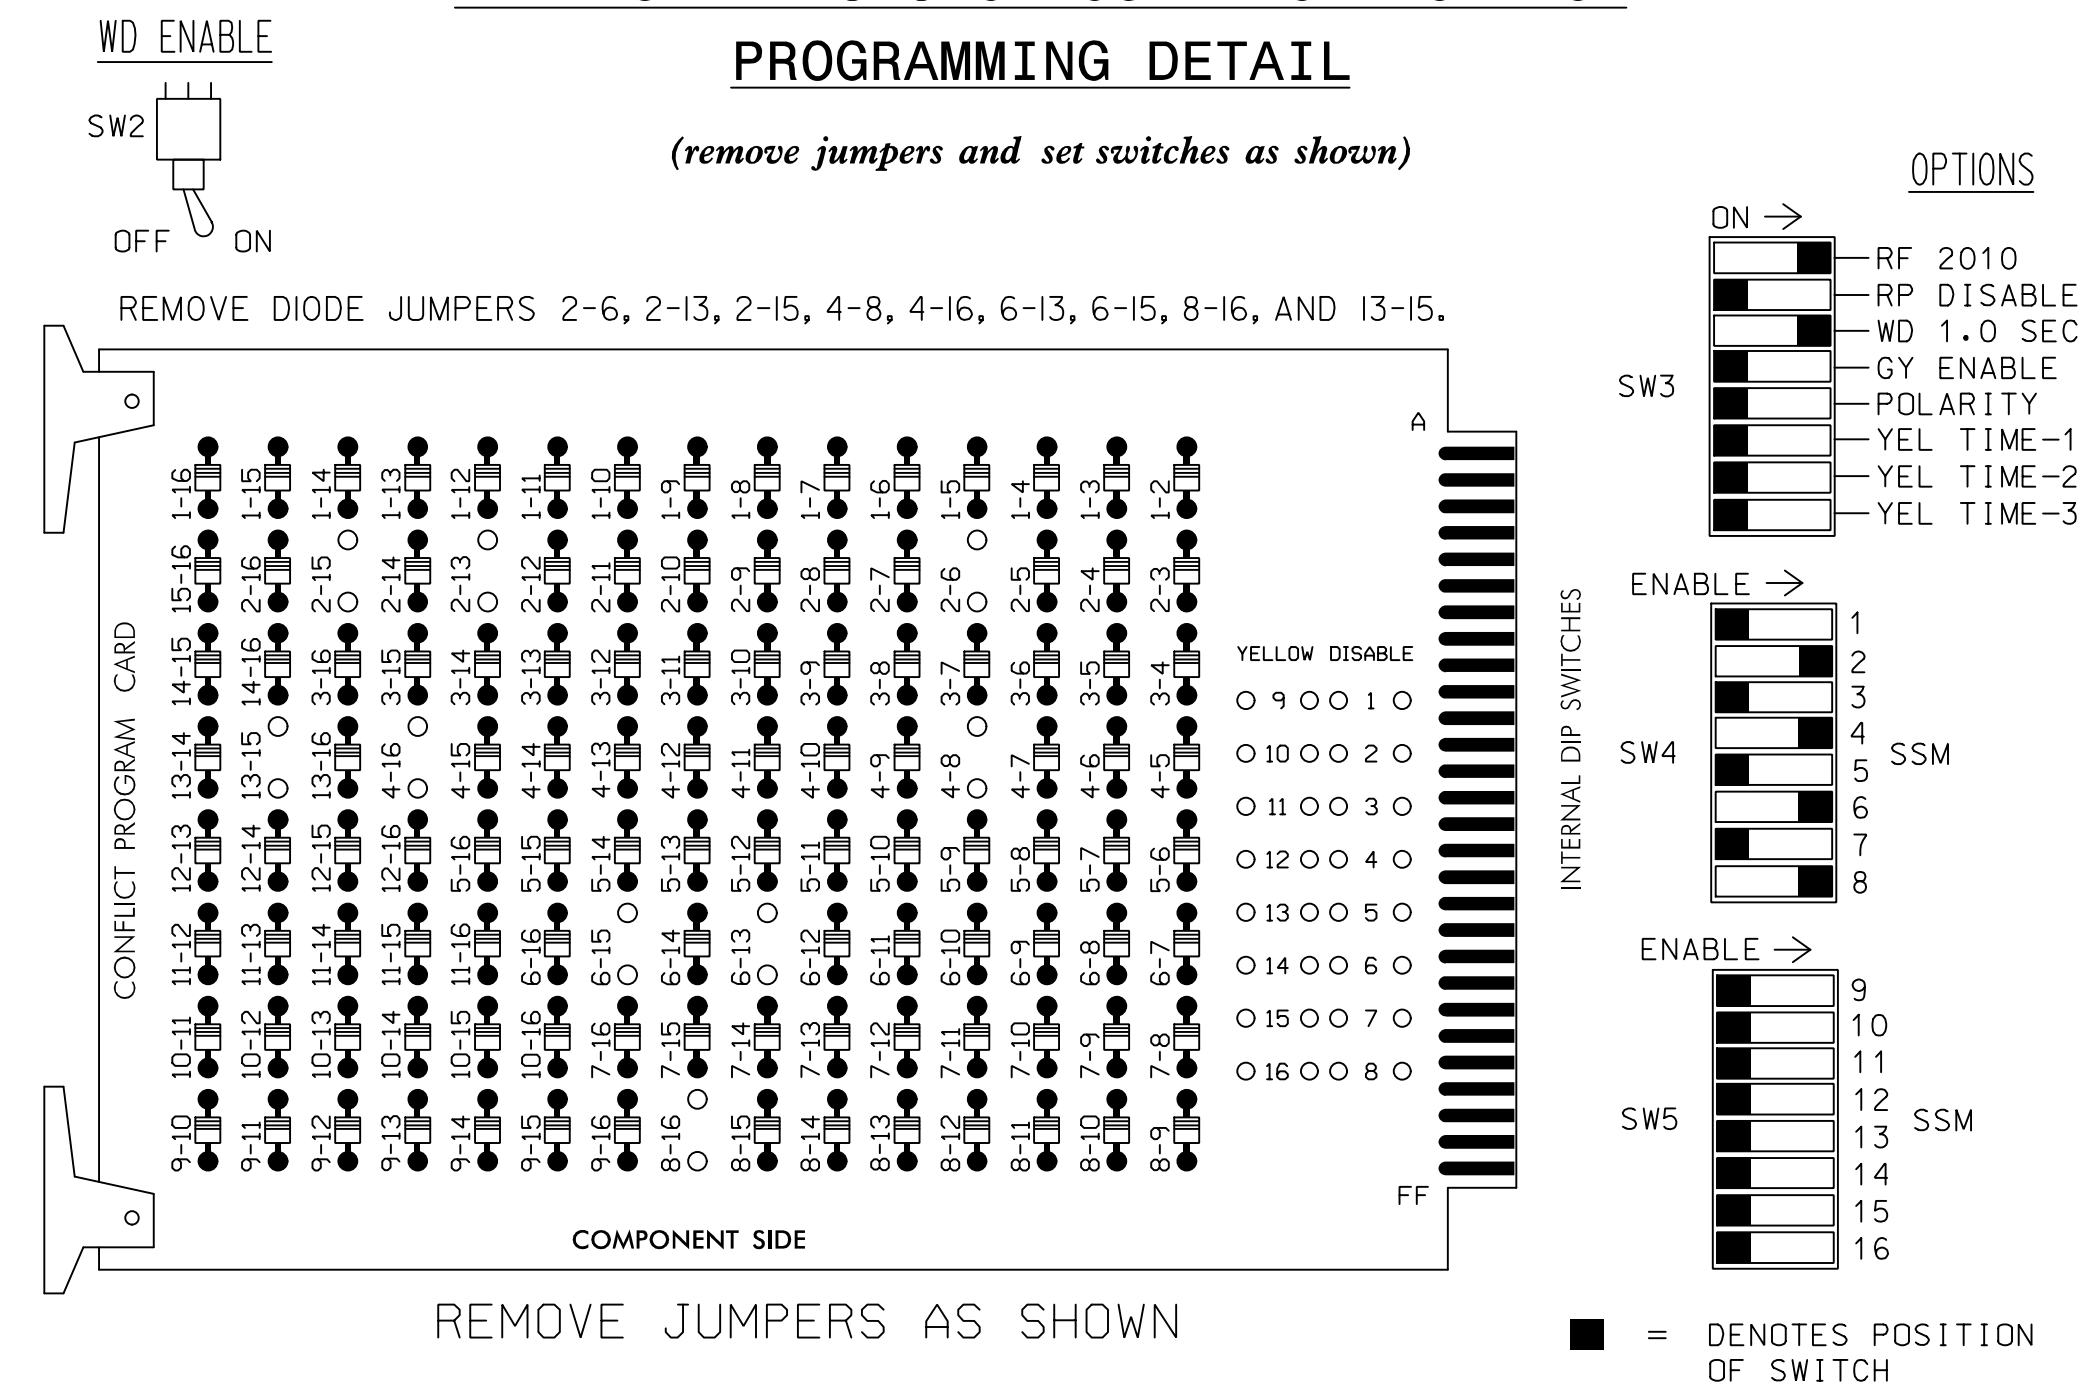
WD ENABLE

SW2

OFF ON

PROGRAMMING DETAIL

(remove jumpers and set switches as shown)

OPTIONS

ON →

SW3

RF 2010
RP DISABLE
WD 1.0 SEC
GY ENABLE
POLARITY
YEL TIME-1
YEL TIME-2
YEL TIME-3

REMOVE DIODE JUMPERS 2-6, 2-13, 2-15, 4-8, 4-16, 6-13, 6-15, 8-16, AND 13-15.

CONFLICT PROGRAM CARD

1-16 1-15 1-14 1-13 1-12 1-11 1-10 1-9 1-8 1-7 1-6 1-5 1-4 1-3 1-2
15-16 2-16 2-15 2-14 2-13 2-12 2-11 2-10 2-9 2-8 2-7 2-6 2-5 2-4 2-3
14-15 14-16 3-16 3-15 3-14 3-13 3-12 3-11 3-10 3-9 3-8 3-7 3-6 3-5 3-4
13-14 13-15 13-16 4-16 4-15 4-14 4-13 4-12 4-11 4-10 4-9 4-8 4-7 4-6 4-5
12-13 12-14 12-15 12-16 5-16 5-15 5-14 5-13 5-12 5-11 5-10 5-9 5-8 5-7 5-6
11-12 11-13 11-14 11-15 11-16 6-16 6-15 6-14 6-13 6-12 6-11 6-10 6-9 6-8 6-7
10-11 10-12 10-13 10-14 10-15 10-16 7-16 7-15 7-14 7-13 7-12 7-11 7-10 7-9 7-8
9-10 9-11 9-12 9-13 9-14 9-15 9-16 8-16 8-15 8-14 8-13 8-12 8-11 8-10 8-9

YELLOW DISABLE

9 1
10 2
11 3
12 4
13 5
14 6
15 7
16 8

A

FF

INTERNAL DIP SWITCHES

COMPONENT SIDE

ENABLE →

SW4

1
2
3
4
5
6
7
8

SSM

ENABLE →

SW5

9
10
11
12
13
14
15
16

SSM

REMOVE JUMPERS AS SHOWN

= DENOTES POSITION OF SWITCH